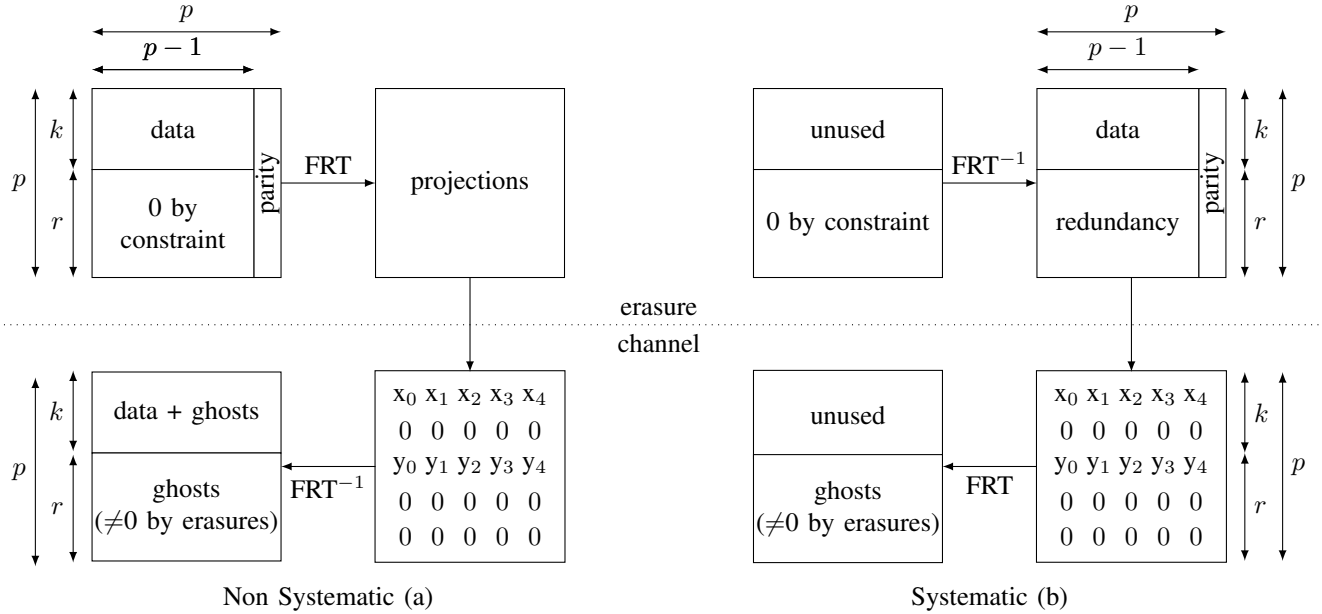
$p$
$p-1$
$p$
$k$
$r$
data
0 by constraint
parity
FRT
projections

$p$
$p-1$
unused
0 by constraint
$FRT^{-1}$
data
redundancy
parity
$k$
$r$
$p$

erasure
channel

$p$
$k$
$r$
data + ghosts
ghosts ($\neq$0 by erasures)
$FRT^{-1}$

| $x_0$ | $x_1$ | $x_2$ | $x_3$ | $x_4$ |
|---|---|---|---|---|
| 0 | 0 | 0 | 0 | 0 |
| $y_0$ | $y_1$ | $y_2$ | $y_3$ | $y_4$ |
| 0 | 0 | 0 | 0 | 0 |
| 0 | 0 | 0 | 0 | 0 |

unused
ghosts ($\neq$0 by erasures)
FRT

| $x_0$ | $x_1$ | $x_2$ | $x_3$ | $x_4$ |
|---|---|---|---|---|
| 0 | 0 | 0 | 0 | 0 |
| $y_0$ | $y_1$ | $y_2$ | $y_3$ | $y_4$ |
| 0 | 0 | 0 | 0 | 0 |
| 0 | 0 | 0 | 0 | 0 |

$k$
$r$
$p$

Non Systematic (a)
Systematic (b)